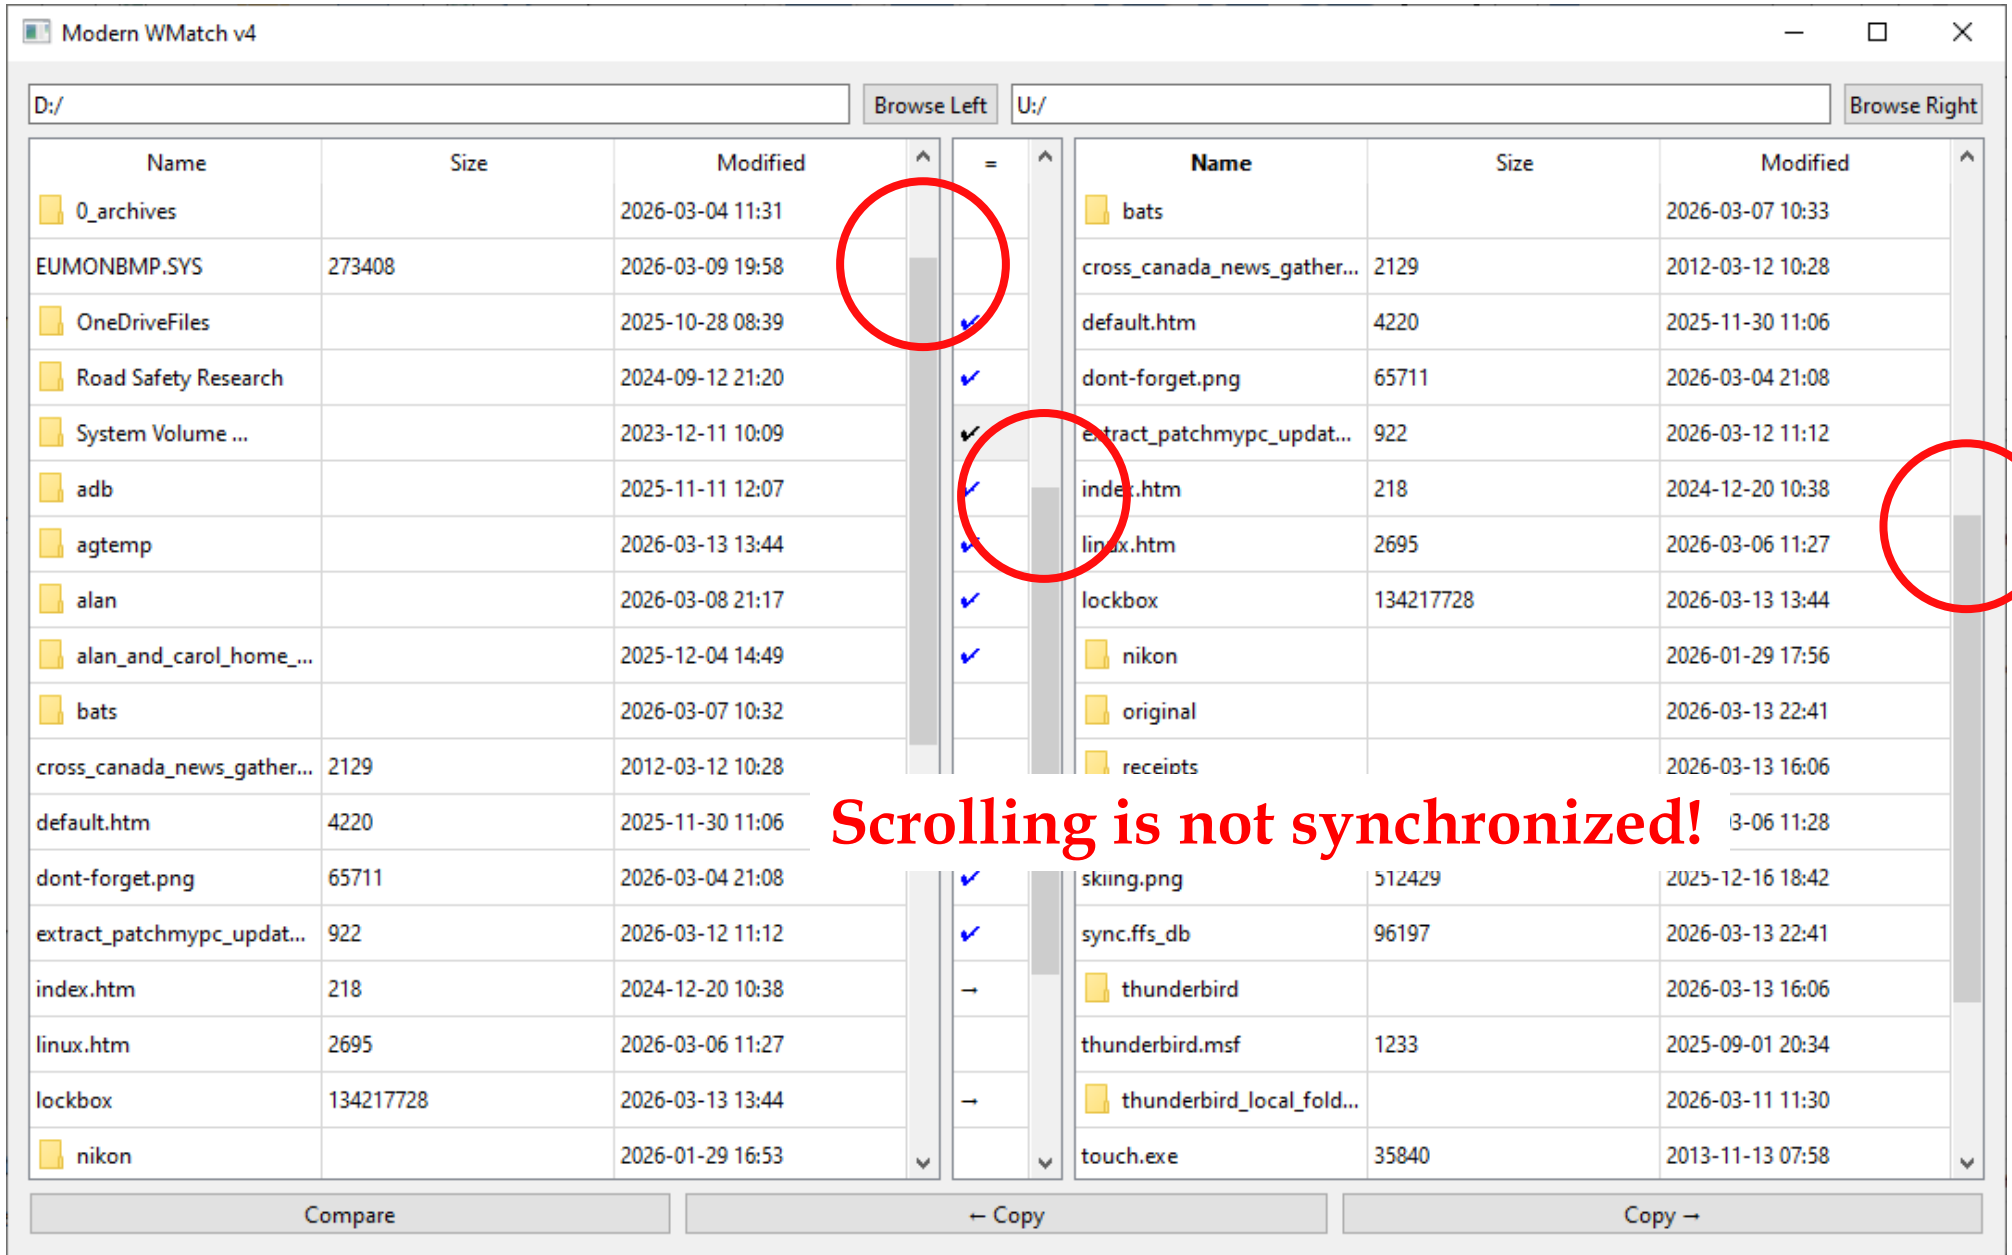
Modern WMatch v4

D:/ Browse Left U:/ Browse Right

| Name | Size | Modified |
|---|---|---|
| 0_archives | | 2026-03-04 11:31 |
| EUMONBMP.SYS | 273408 | 2026-03-09 19:58 |
| OneDriveFiles | | 2025-10-28 08:39 |
| Road Safety Research | | 2024-09-12 21:20 |
| System Volume ... | | 2023-12-11 10:09 |
| adb | | 2025-11-11 12:07 |
| agtemp | | 2026-03-13 13:44 |
| alan | | 2026-03-08 21:17 |
| alan_and_carol_home_... | | 2025-12-04 14:49 |
| bats | | 2026-03-07 10:32 |
| cross_canada_news_gather... | 2129 | 2012-03-12 10:28 |
| default.htm | 4220 | 2025-11-30 11:06 |
| dont-forget.png | 65711 | 2026-03-04 21:08 |
| extract_patchmypc_updat... | 922 | 2026-03-12 11:12 |
| index.htm | 218 | 2024-12-20 10:38 |
| linux.htm | 2695 | 2026-03-06 11:27 |
| lockbox | 134217728 | 2026-03-13 13:44 |
| nikon | | 2026-01-29 16:53 |

=
✔ ✔ ✔ ✔ ✔ ✔ ✔ ✔ ✔ → →

| Name | Size | Modified |
|---|---|---|
| bats | | 2026-03-07 10:33 |
| cross_canada_news_gather... | 2129 | 2012-03-12 10:28 |
| default.htm | 4220 | 2025-11-30 11:06 |
| dont-forget.png | 65711 | 2026-03-04 21:08 |
| extract_patchmypc_updat... | 922 | 2026-03-12 11:12 |
| index.htm | 218 | 2024-12-20 10:38 |
| linux.htm | 2695 | 2026-03-06 11:27 |
| lockbox | 134217728 | 2026-03-13 13:44 |
| nikon | | 2026-01-29 17:56 |
| original | | 2026-03-13 22:41 |
| receipts | | 2026-03-13 16:06 |
| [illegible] | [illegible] | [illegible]3-06 11:28 |
| skiing.png | 512429 | 2025-12-16 18:42 |
| sync.ffs_db | 96197 | 2026-03-13 22:41 |
| thunderbird | | 2026-03-13 16:06 |
| thunderbird.msf | 1233 | 2025-09-01 20:34 |
| thunderbird_local_fold... | | 2026-03-11 11:30 |
| touch.exe | 35840 | 2013-11-13 07:58 |

Scrolling is not synchronized!

Compare ← Copy Copy →